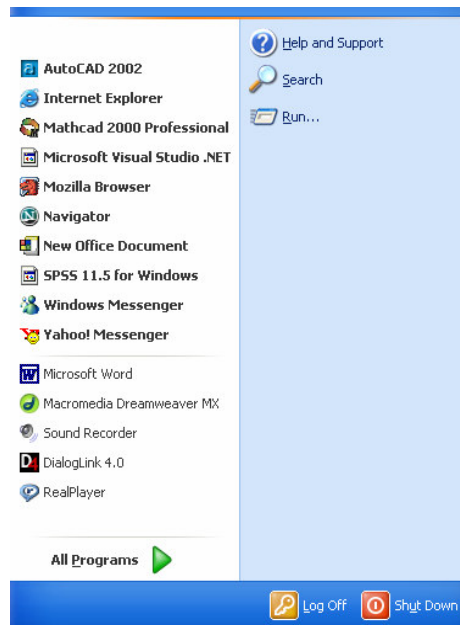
AutoCAD 2002
Internet Explorer
Mathcad 2000 Professional
Microsoft Visual Studio .NET
Mozilla Browser
Navigator
New Office Document
SPSS 11.5 for Windows
Windows Messenger
Yahoo! Messenger

Microsoft Word
Macromedia Dreamweaver MX
Sound Recorder
DialogLink 4.0
RealPlayer

All Programs

Help and Support
Search
Run...

Log Off
Shut Down